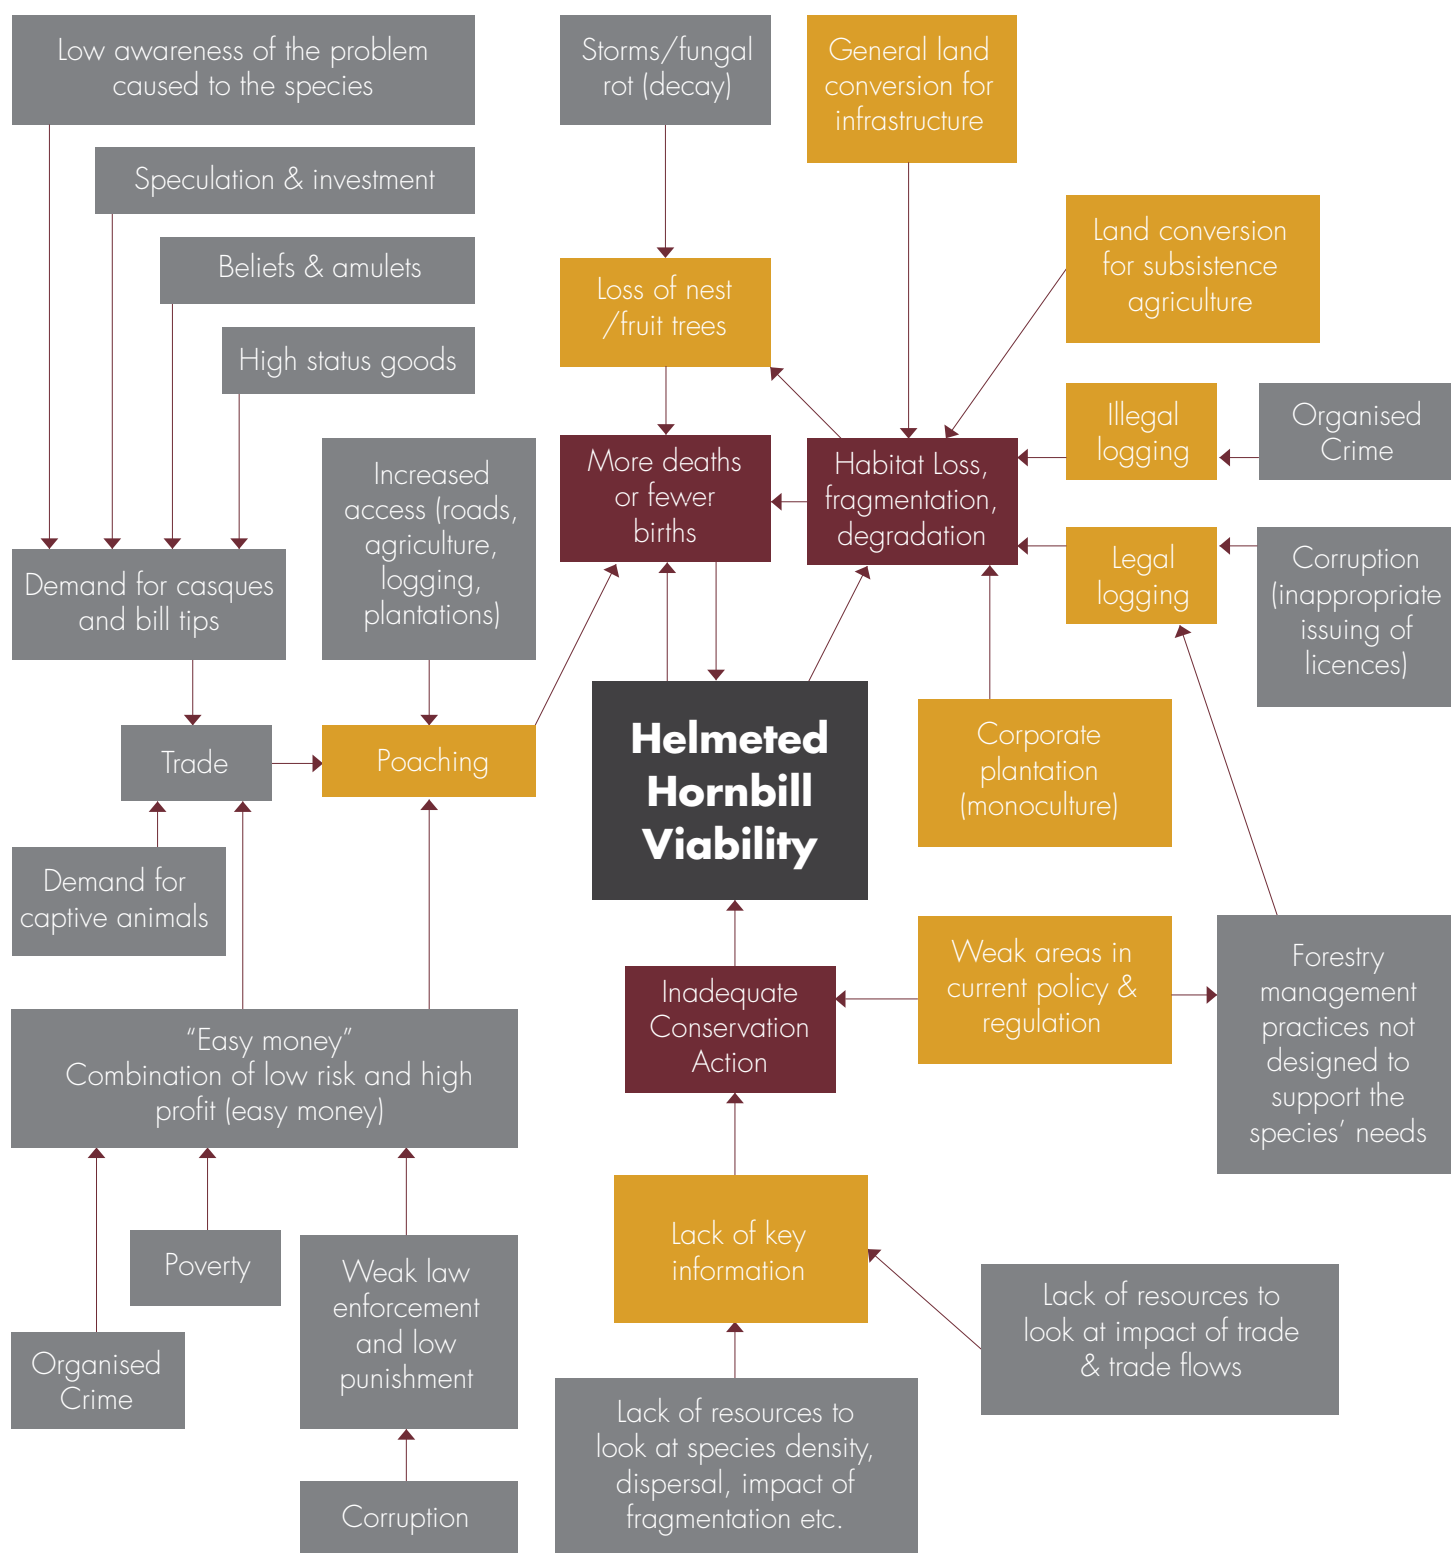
Low awareness of the problem caused to the species

Speculation & investment

Beliefs & amulets

High status goods

Storms/fungal rot (decay)

General land conversion for infrastructure

Loss of nest /fruit trees

Land conversion for subsistence agriculture

Increased access (roads, agriculture, logging, plantations)

More deaths or fewer births

Habitat Loss, fragmentation, degradation

Illegal logging

Organised Crime

Demand for casques and bill tips

Legal logging

Corruption (inappropriate issuing of licences)

Trade

Poaching

Helmeted Hornbill Viability

Corporate plantation (monoculture)

Demand for captive animals

Weak areas in current policy & regulation

Inadequate Conservation Action

Forestry management practices not designed to support the species' needs

"Easy money" Combination of low risk and high profit (easy money)

Lack of key information

Poverty

Weak law enforcement and low punishment

Lack of resources to look at impact of trade & trade flows

Organised Crime

Lack of resources to look at species density, dispersal, impact of fragmentation etc.

Corruption